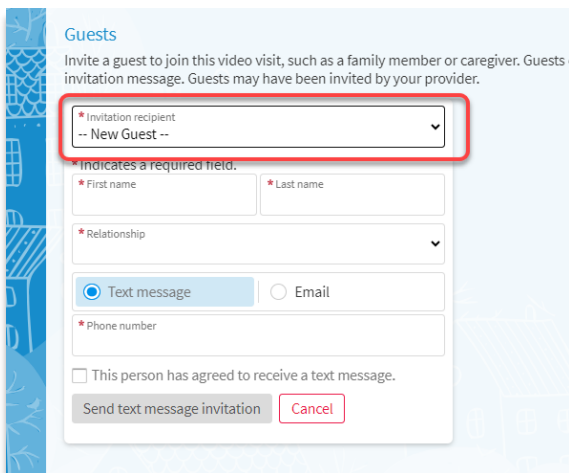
Guests

Invite a guest to join this video visit, such as a family member or caregiver. Guests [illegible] invitation message. Guests may have been invited by your provider.

* Invitation recipient
-- New Guest --

* Indicates a required field.

* First name

* Last name

* Relationship

Text message

Email

* Phone number

This person has agreed to receive a text message.

Send text message invitation

Cancel